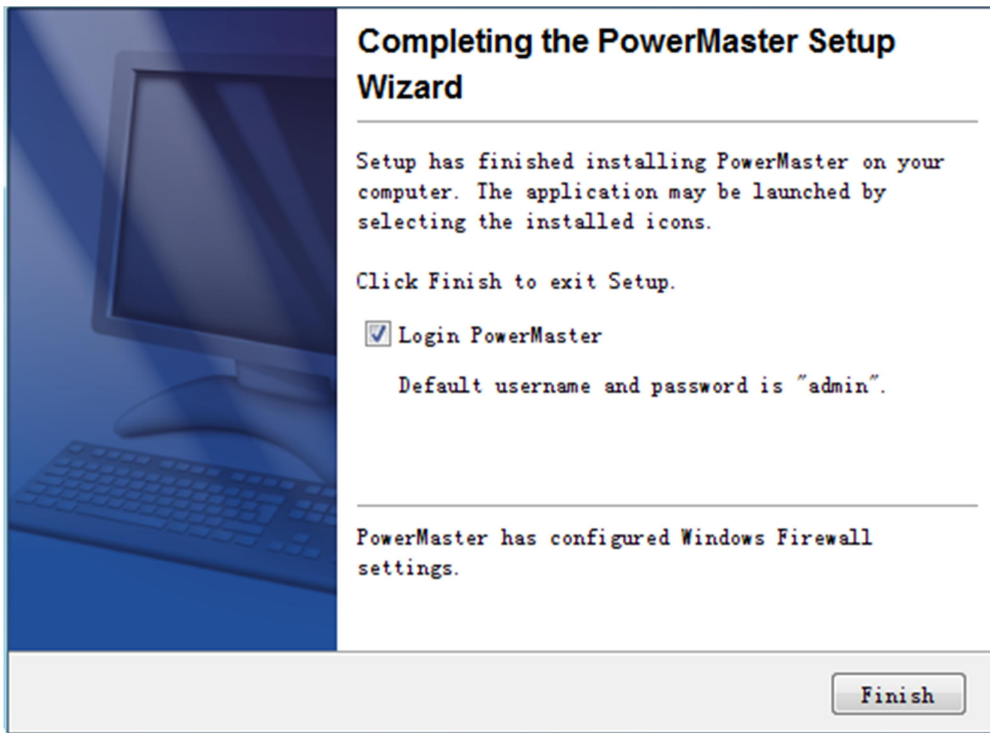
Completing the PowerMaster Setup Wizard

Setup has finished installing PowerMaster on your computer. The application may be launched by selecting the installed icons.

Click Finish to exit Setup.

Login PowerMaster

Default username and password is "admin".

PowerMaster has configured Windows Firewall settings.

Finish